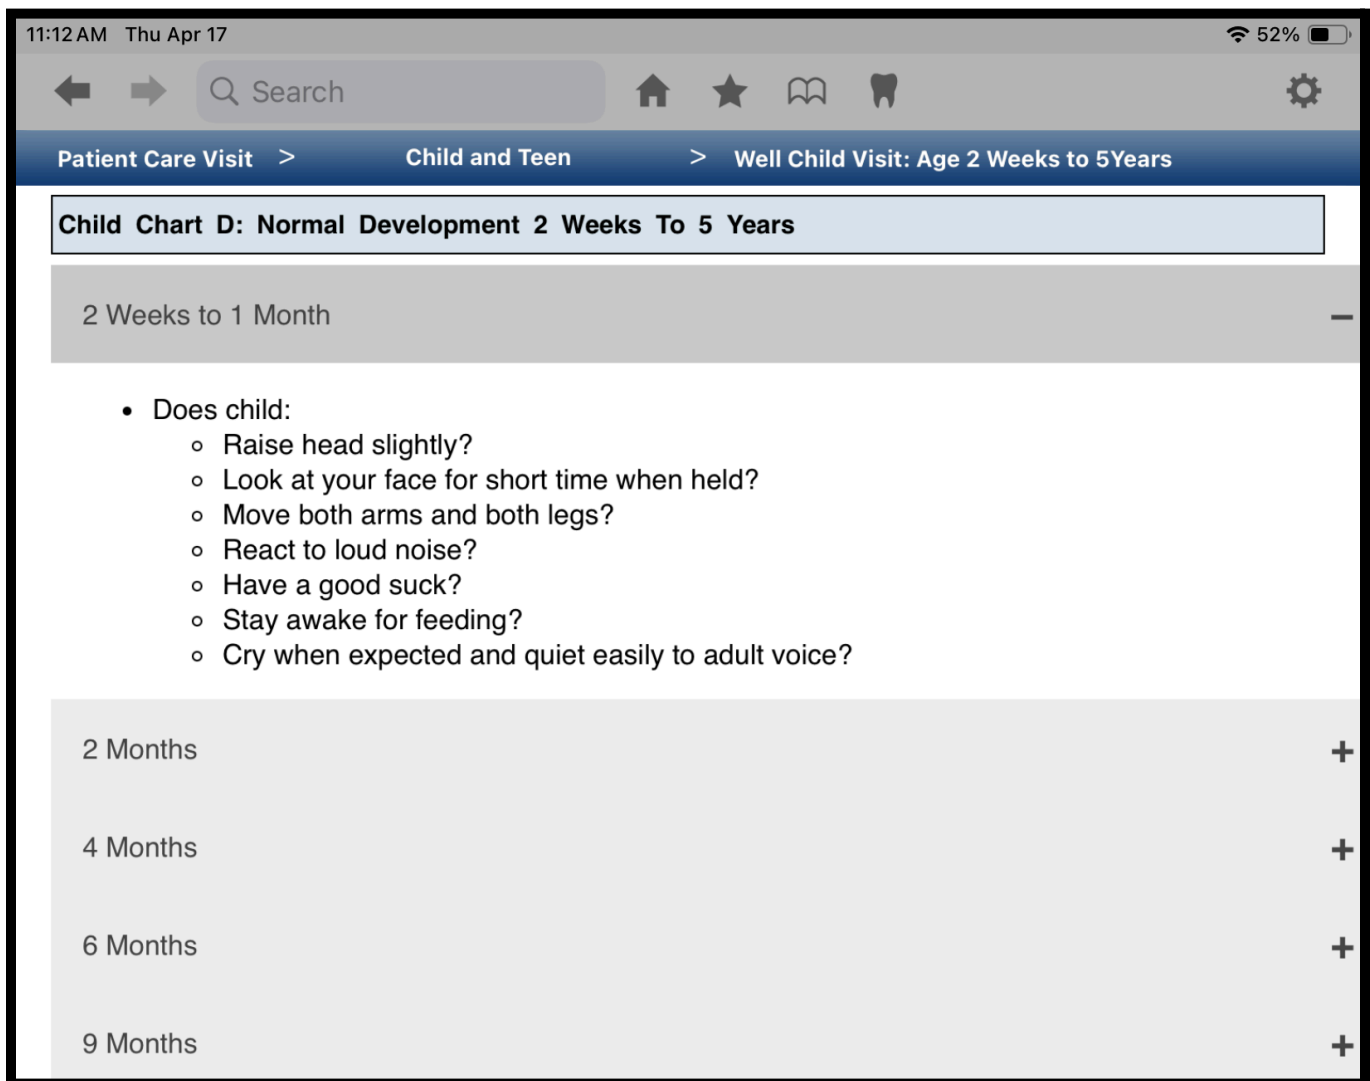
11:12 AM Thu Apr 17

52%

Search

Patient Care Visit > Child and Teen > Well Child Visit: Age 2 Weeks to 5Years

Child Chart D: Normal Development 2 Weeks To 5 Years

2 Weeks to 1 Month −

- Does child:
  - Raise head slightly?
  - Look at your face for short time when held?
  - Move both arms and both legs?
  - React to loud noise?
  - Have a good suck?
  - Stay awake for feeding?
  - Cry when expected and quiet easily to adult voice?

2 Months +

4 Months +

6 Months +

9 Months +